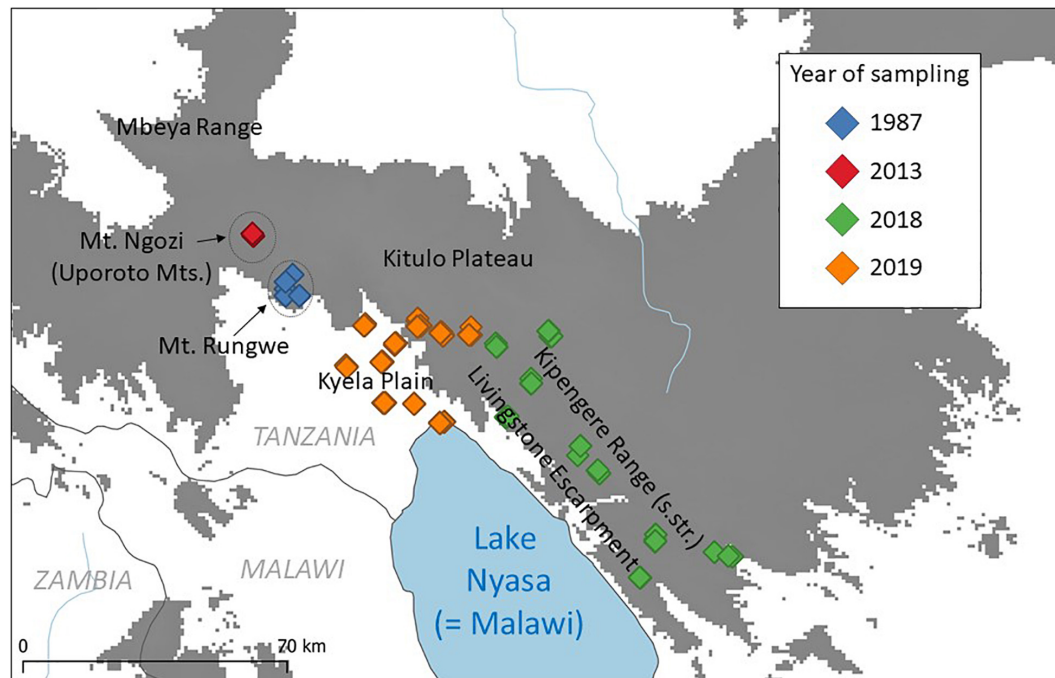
Year of sampling
1987
2013
2018
2019

Mbeya Range
Mt. Ngozi
(Uporoto Mts.)
Kitulo Plateau
Mt. Rungwe
Kyela Plain
Kipengere Range (s.str.)
Livingstone Escarpment
TANZANIA
Lake
Nyasa
(= Malawi)
ZAMBIA
MALAWI
0
70 km